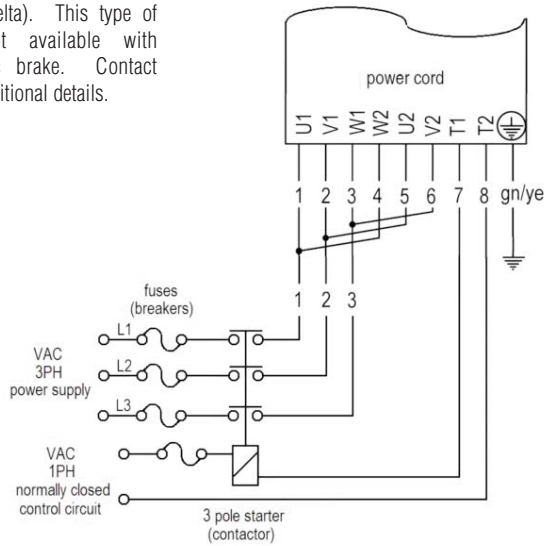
elta). This type of t available with brake. Contact itional details.

power cord

U1 V1 W1 W2 U2 V2 T1 T2

1 2 3 4 5 6 7 8 gn/ye

1 2 3

fuses (breakers)

L1

L2

L3

VAC 3PH power supply

VAC 1PH normally closed control circuit

3 pole starter (contactor)